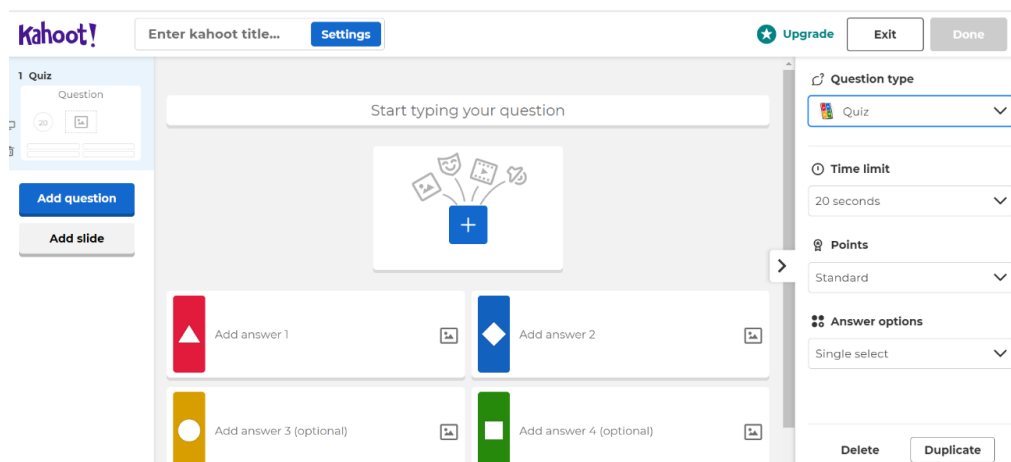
Kahoot!

Enter kahoot title...

Settings

Upgrade

Exit

Done

1 Quiz

Question

20

Add question

Add slide

Start typing your question

Add answer 1

Add answer 2

Add answer 3 (optional)

Add answer 4 (optional)

Question type

Quiz

Time limit

20 seconds

Points

Standard

Answer options

Single select

Delete

Duplicate